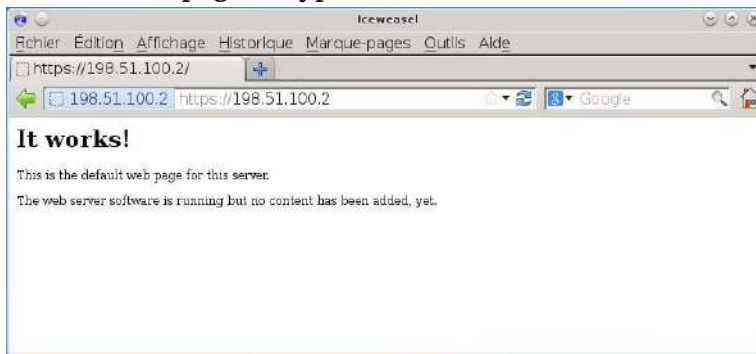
Iceweasel

Fichier Édition Affichage Historique Marque-pages Outils Aide

https://198.51.100.2/

198.51.100.2 https://198.51.100.2

Google

# It works!

This is the default web page for this server.

The web server software is running but no content has been added, yet.